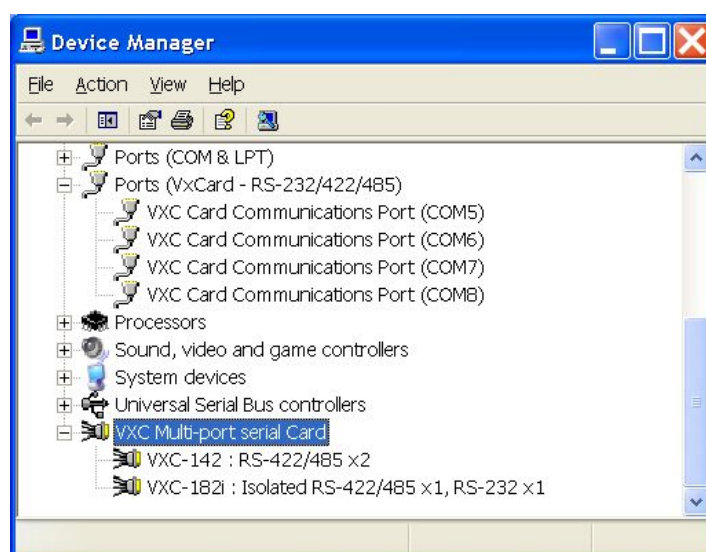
Device Manager

File Action View Help

Ports (COM & LPT)
Ports (VxCard - RS-232/422/485)
VXC Card Communications Port (COM5)
VXC Card Communications Port (COM6)
VXC Card Communications Port (COM7)
VXC Card Communications Port (COM8)
Processors
Sound, video and game controllers
System devices
Universal Serial Bus controllers
VXC Multi-port serial Card
VXC-142 : RS-422/485 x2
VXC-182i : Isolated RS-422/485 x1, RS-232 x1